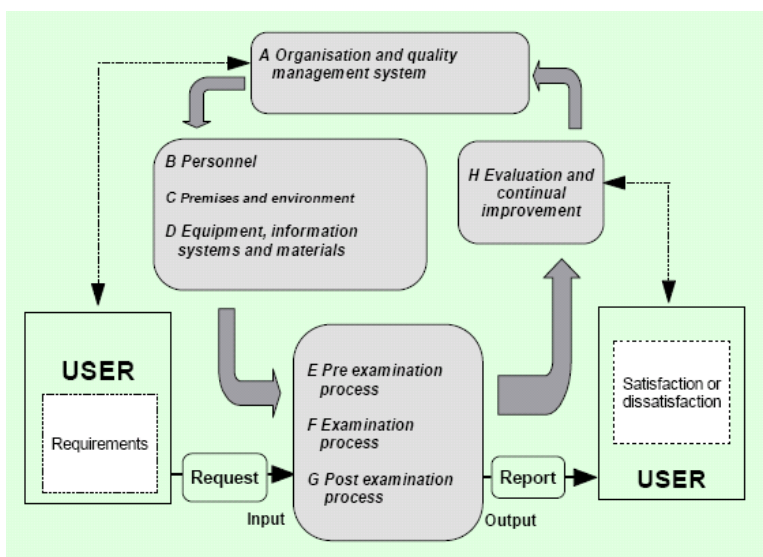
A Organisation and quality management system

B Personnel

C Premises and environment

D Equipment, information systems and materials

H Evaluation and continual improvement

USER

Requirements

Request

Input

E Pre examination process

F Examination process

G Post examination process

Report

Output

Satisfaction or dissatisfaction

USER